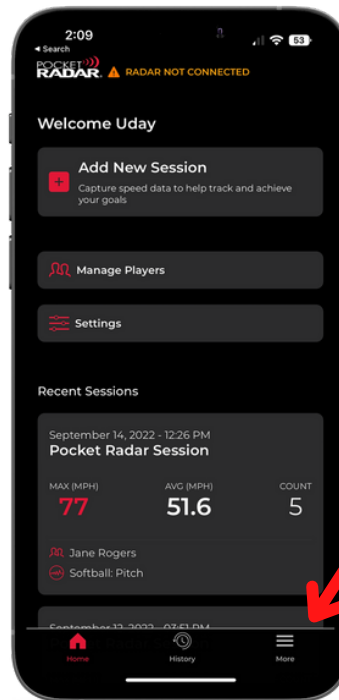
2:09
◂ Search
53
POCKET RADAR
RADAR NOT CONNECTED

Welcome Uday

Add New Session
Capture speed data to help track and achieve your goals

Manage Players

Settings

Recent Sessions

September 14, 2022 - 12:26 PM
Pocket Radar Session

MAX (MPH)
77

AVG (MPH)
51.6

COUNT
5

Jane Rogers

Softball: Pitch

September 13, 2022 - 03:51 PM

Home
History
More